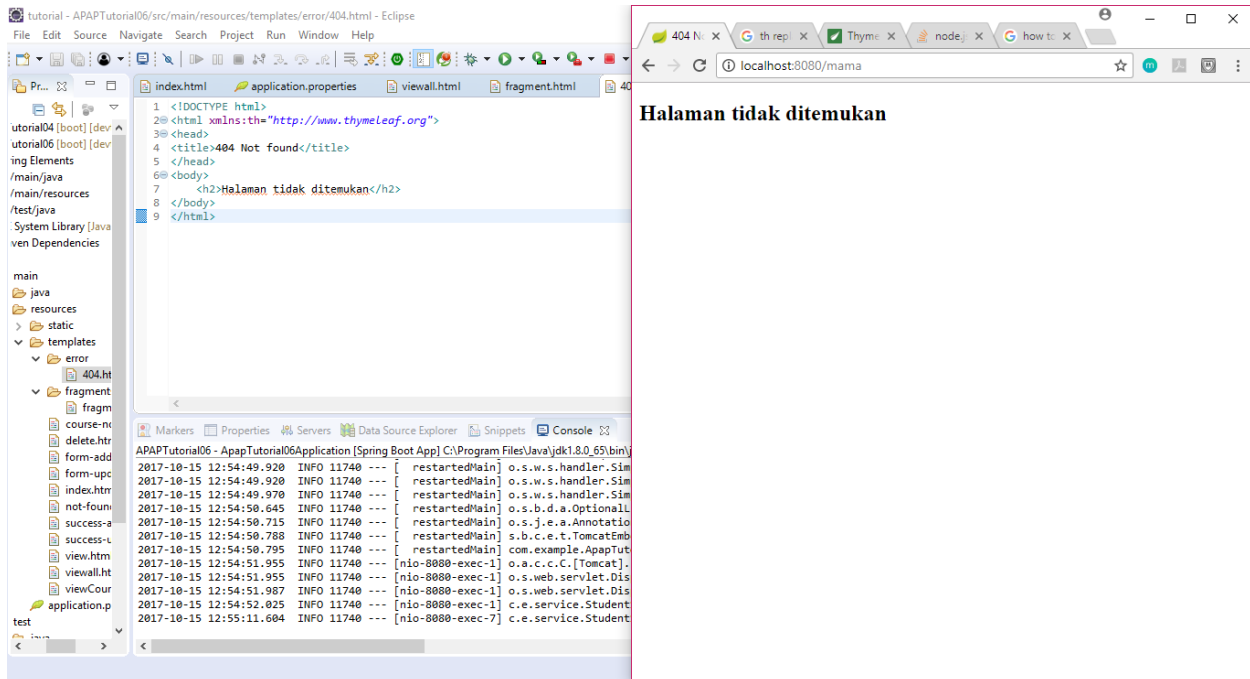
tutorial - APAPTutorial06/src/main/resources/templates/error/404.html - Eclipse

File Edit Source Navigate Search Project Run Window Help

Pr... index.html application.properties viewall.html fragment.html 40

utorial04 [boot] [dev
utorial06 [boot] [dev
ing Elements
/main/java
/main/resources
/test/java
System Library [Java
ven Dependencies

main
java
resources
static
templates
error
404.ht
fragment
fragm
course-n
delete.htr
form-add
form-upd
index.htm
not-foun
success-a
success-u
view.htm
viewall.ht
viewCour
application.p
test
java

1 <!DOCTYPE html>
2 <html xmlns:th="http://www.thymeleaf.org">
3 <head>
4 <title>404 Not found</title>
5 </head>
6 <body>
7 <h2>Halaman tidak ditemukan</h2>
8 </body>
9 </html>

Markers Properties Servers Data Source Explorer Snippets Console

APAPTutorial06 - ApapTutorial06Application [Spring Boot App] C:\Program Files\Java\jdk1.8.0_65\bin\j
2017-10-15 12:54:49.920 INFO 11740 --- [ restartedMain] o.s.w.s.handler.Sim
2017-10-15 12:54:49.920 INFO 11740 --- [ restartedMain] o.s.w.s.handler.Sim
2017-10-15 12:54:49.970 INFO 11740 --- [ restartedMain] o.s.w.s.handler.Sim
2017-10-15 12:54:50.645 INFO 11740 --- [ restartedMain] o.s.b.d.a.OptionalL
2017-10-15 12:54:50.715 INFO 11740 --- [ restartedMain] o.s.j.e.a.Annotatio
2017-10-15 12:54:50.788 INFO 11740 --- [ restartedMain] s.b.c.e.t.TomcatEmb
2017-10-15 12:54:50.795 INFO 11740 --- [ restartedMain] com.example.ApapTut
2017-10-15 12:54:51.955 INFO 11740 --- [nio-8080-exec-1] o.a.c.c.C.[Tomcat].
2017-10-15 12:54:51.955 INFO 11740 --- [nio-8080-exec-1] o.s.web.servlet.Dis
2017-10-15 12:54:51.987 INFO 11740 --- [nio-8080-exec-1] o.s.web.servlet.Dis
2017-10-15 12:54:52.025 INFO 11740 --- [nio-8080-exec-1] c.e.service.Student
2017-10-15 12:55:11.604 INFO 11740 --- [nio-8080-exec-7] c.e.service.Student

404 N | th repl | Thyme | node.j | how to

localhost:8080/mama

Halaman tidak ditemukan